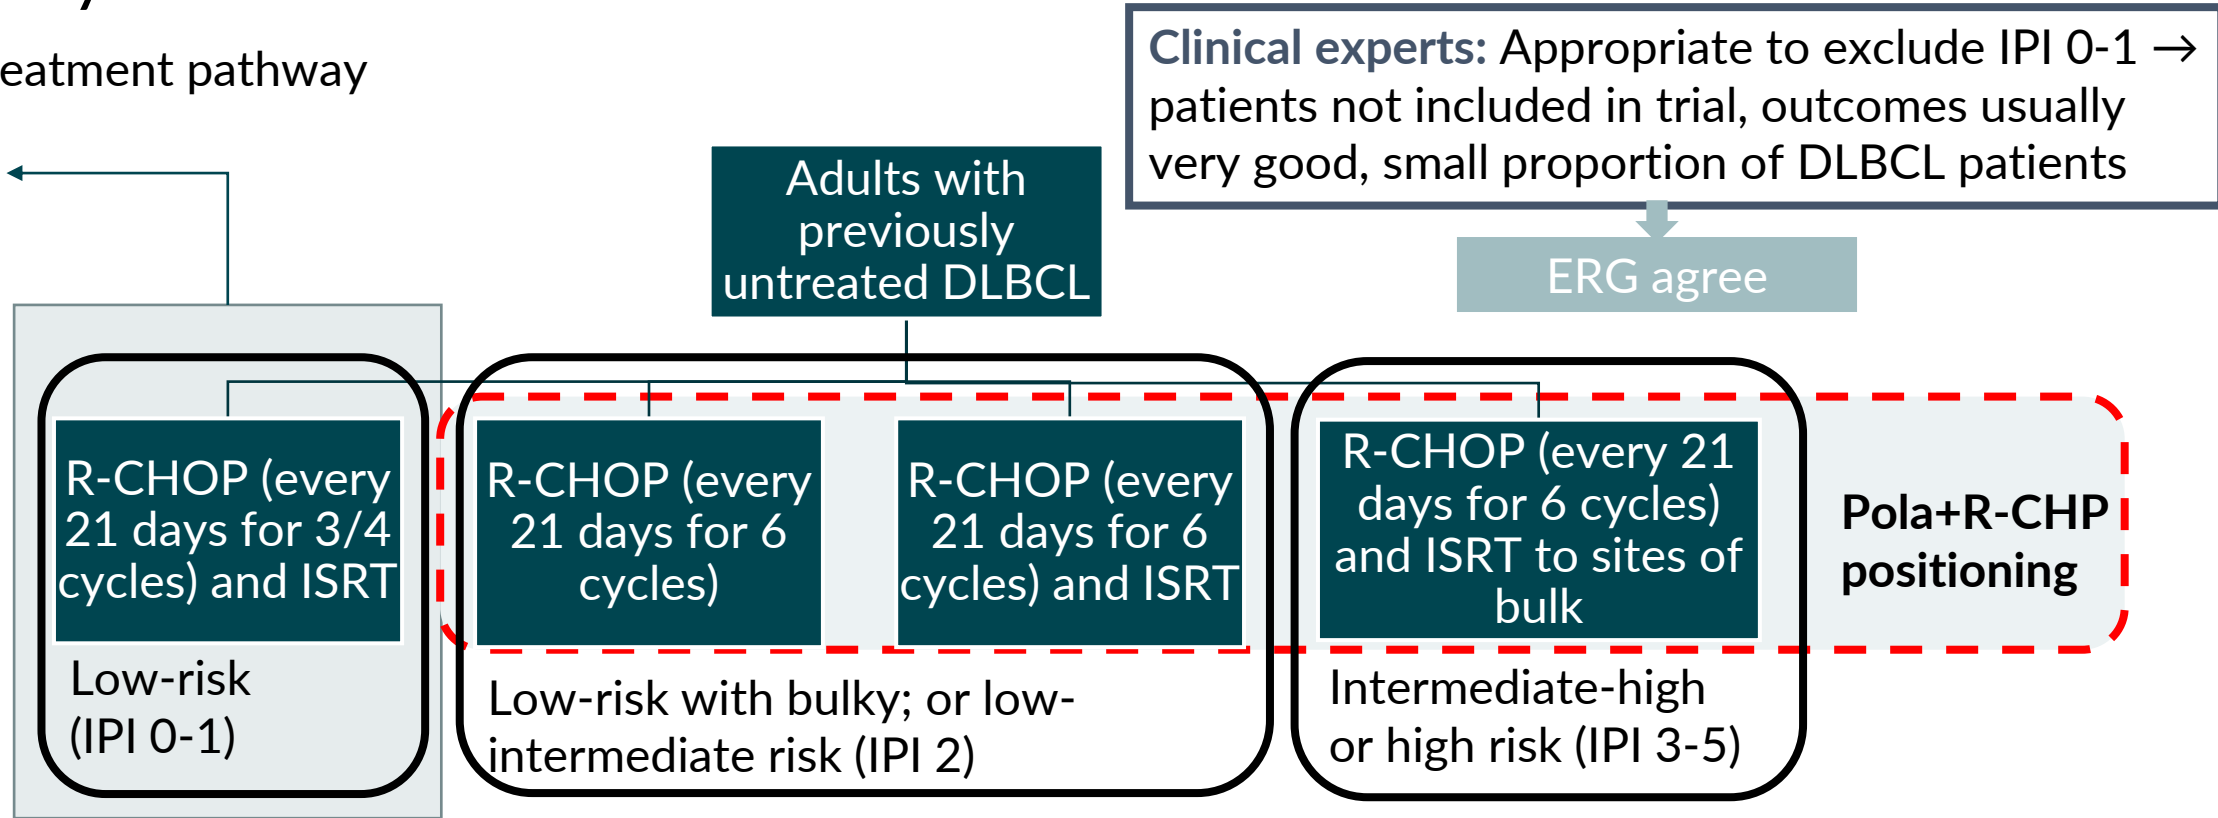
eatment pathway

Clinical experts: Appropriate to exclude IPI 0-1 → patients not included in trial, outcomes usually very good, small proportion of DLBCL patients

ERG agree

Adults with previously untreated DLBCL

R-CHOP (every 21 days for 3/4 cycles) and ISRT

Low-risk (IPI 0-1)

R-CHOP (every 21 days for 6 cycles)

R-CHOP (every 21 days for 6 cycles) and ISRT

Low-risk with bulky; or low-intermediate risk (IPI 2)

R-CHOP (every 21 days for 6 cycles) and ISRT to sites of bulk

Intermediate-high or high risk (IPI 3-5)

Pola+R-CHP positioning